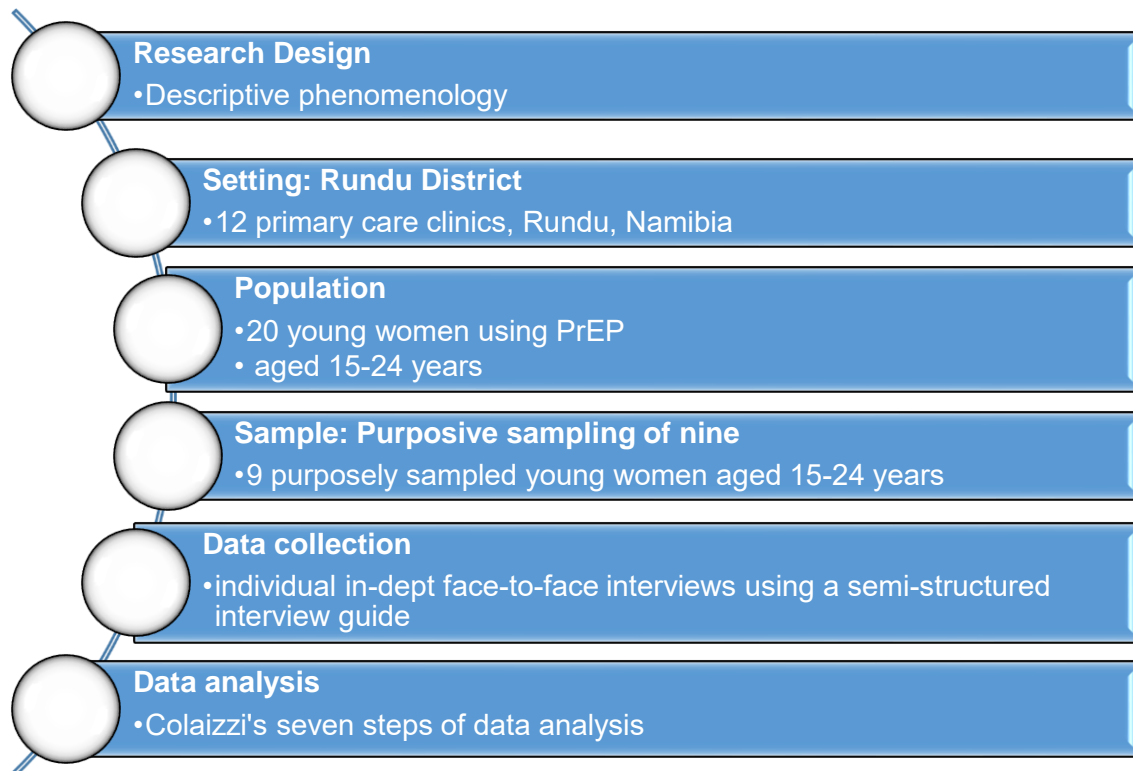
Research Design
•Descriptive phenomenology

Setting: Rundu District
•12 primary care clinics, Rundu, Namibia

Population
•20 young women using PrEP
• aged 15-24 years

Sample: Purposive sampling of nine
•9 purposely sampled young women aged 15-24 years

Data collection
•individual in-dept face-to-face interviews using a semi-structured interview guide

Data analysis
•Colaizzi's seven steps of data analysis